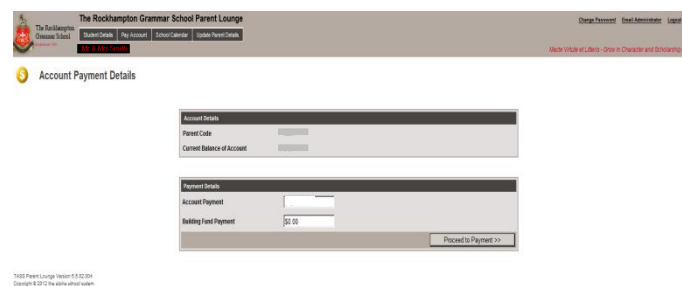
The Rockhampton Grammar School

The Rockhampton Grammar School Parent Lounge

Student Details | Pay Account | School Calendar | Update Parent Details

Mr & Mrs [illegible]

Change Password | Email Administrator | Logout

Macte Virtute et Literis - Grow in Character and Scholarship

Account Payment Details

Account Details

Parent Code

Current Balance of Account

Payment Details

Account Payment

Building Fund Payment $0.00

Proceed to Payment >>

TASS Parent Lounge Version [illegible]
Copyright © 2012 the alpha school system